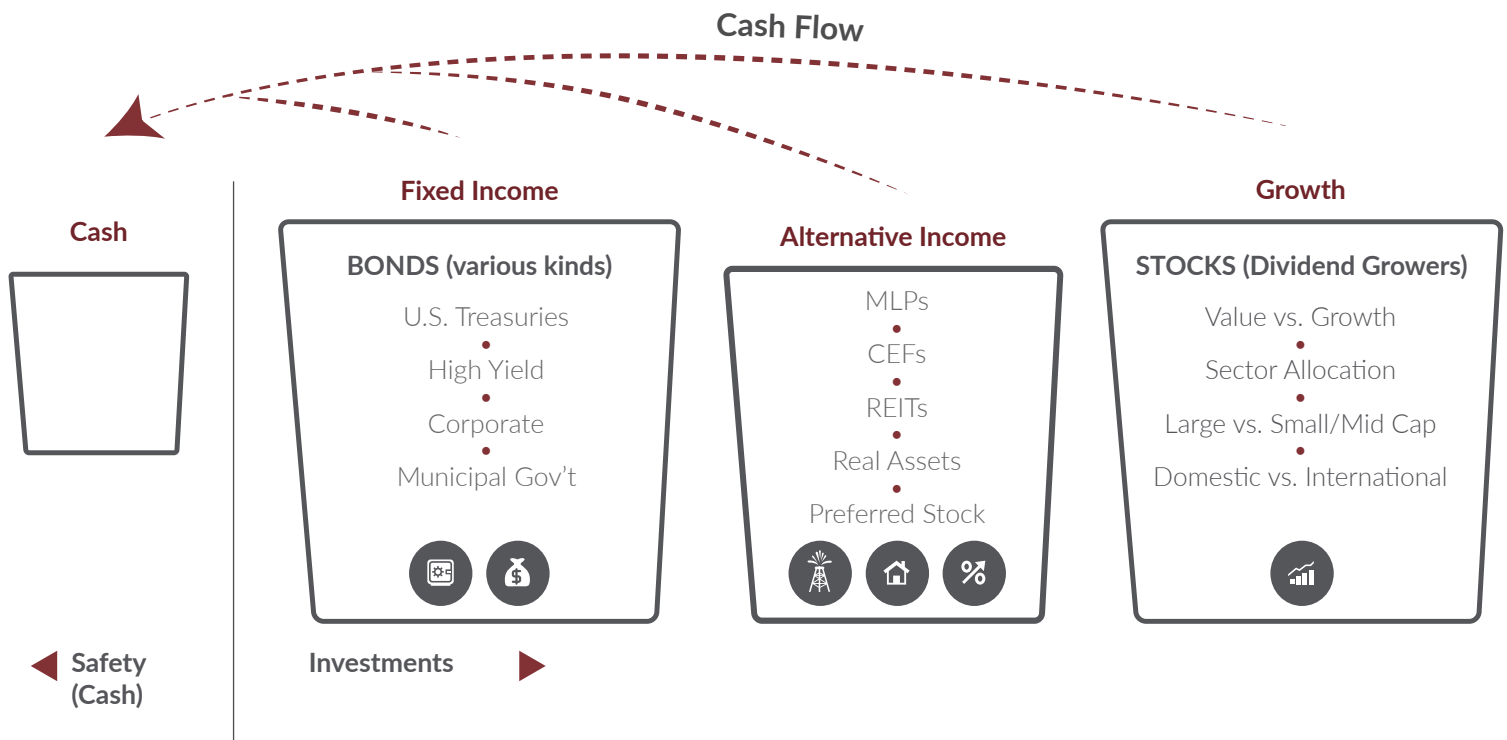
Cash Flow

Cash

Fixed Income

BONDS (various kinds)

U.S. Treasuries

High Yield

Corporate

Municipal Gov't

Alternative Income

MLPs

CEFs

REITs

Real Assets

Preferred Stock

Growth

STOCKS (Dividend Growers)

Value vs. Growth

Sector Allocation

Large vs. Small/Mid Cap

Domestic vs. International

Safety (Cash)

Investments